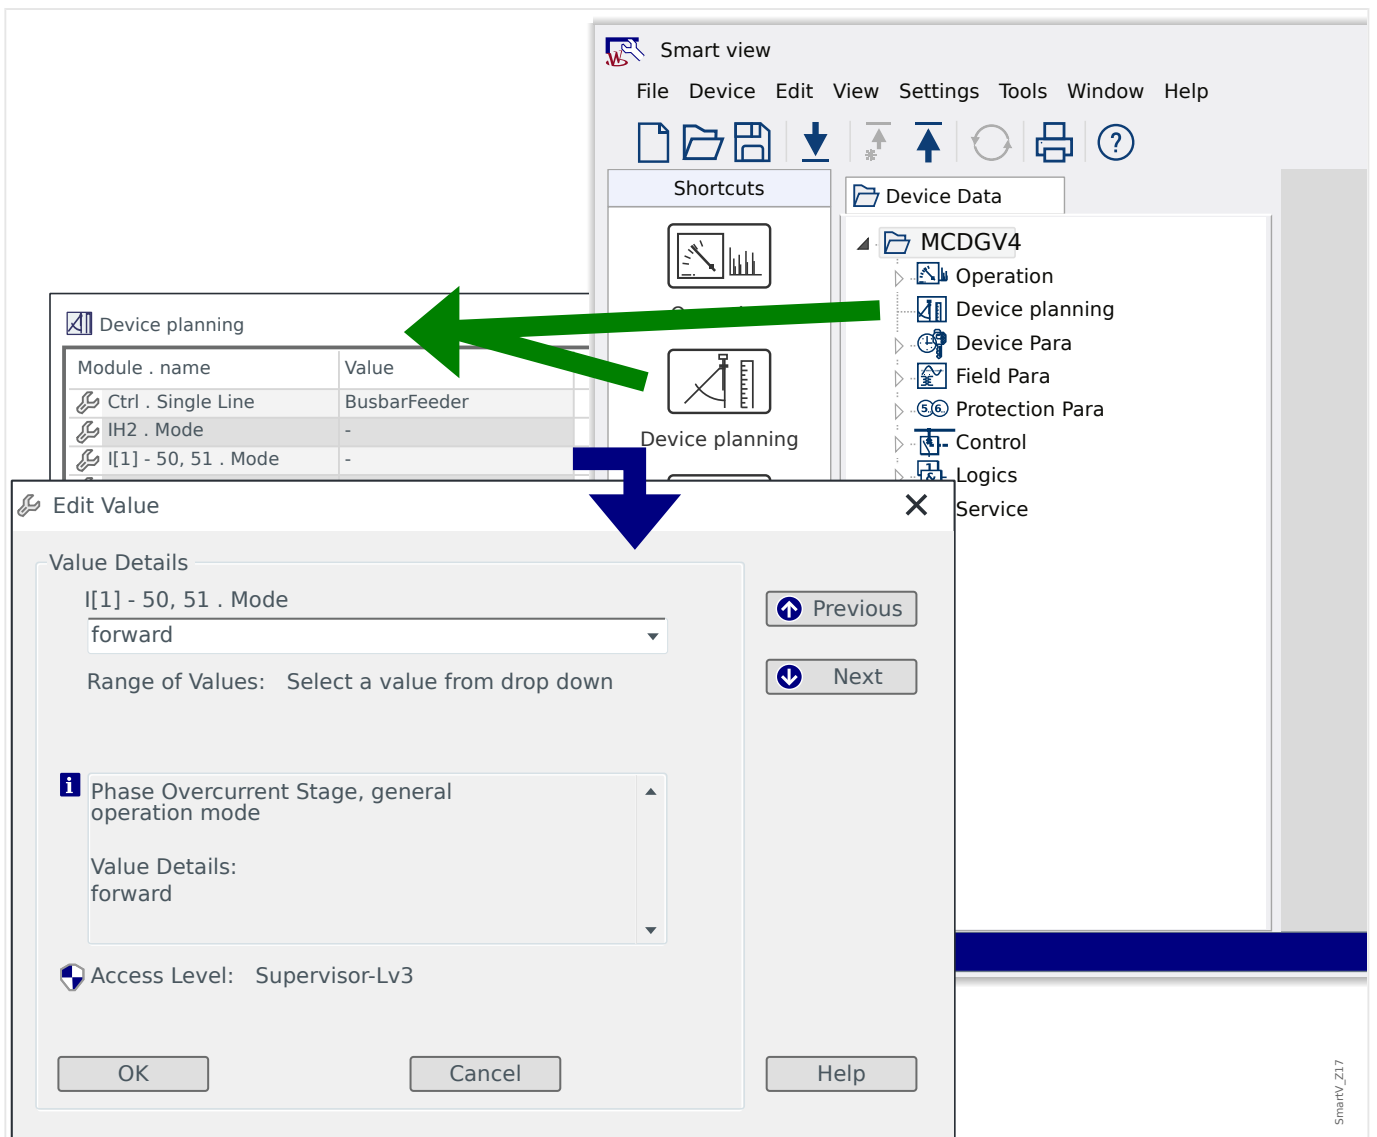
Smart view

File Device Edit View Settings Tools Window Help

Shortcuts

Device planning

Device Data

MCDGV4
Operation
Device planning
Device Para
Field Para
Protection Para
Control
Logics
Service

Device planning

| Module . name | Value |
|---|---|
| Ctrl . Single Line | BusbarFeeder |
| IH2 . Mode | - |
| I[1] - 50, 51 . Mode | - |

Edit Value

Value Details

I[1] - 50, 51 . Mode

forward

Range of Values: Select a value from drop down

Previous

Next

Phase Overcurrent Stage, general operation mode

Value Details:
forward

Access Level: Supervisor-Lv3

OK

Cancel

Help

SmartV_Z17